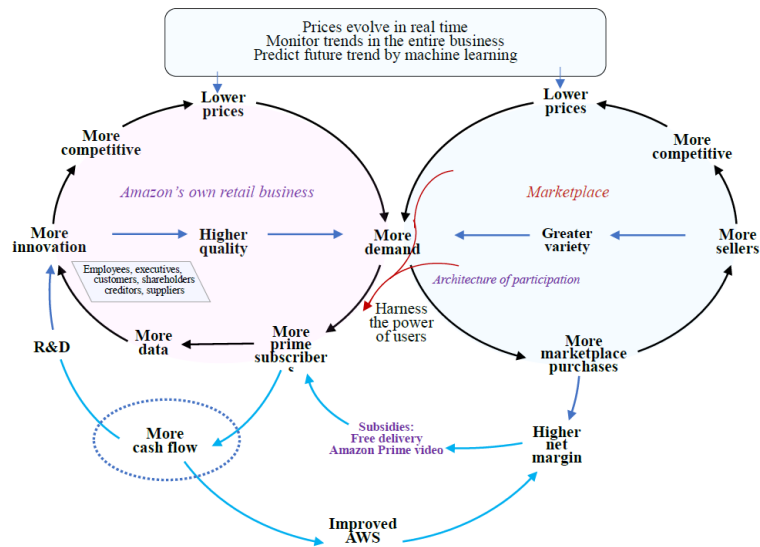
Prices evolve in real time
Monitor trends in the entire business
Predict future trend by machine learning

Lower prices

Lower prices

More competitive

More competitive

Amazon's own retail business

Marketplace

More innovation

Higher quality

More demand

Greater variety

More sellers

Employees, executives, customers, shareholders creditors, suppliers

Architecture of participation

Harness the power of users

R&D

More data

More prime subscriber s

More marketplace purchases

More cash flow

Subsidies: Free delivery Amazon Prime video

Higher net margin

Improved AWS